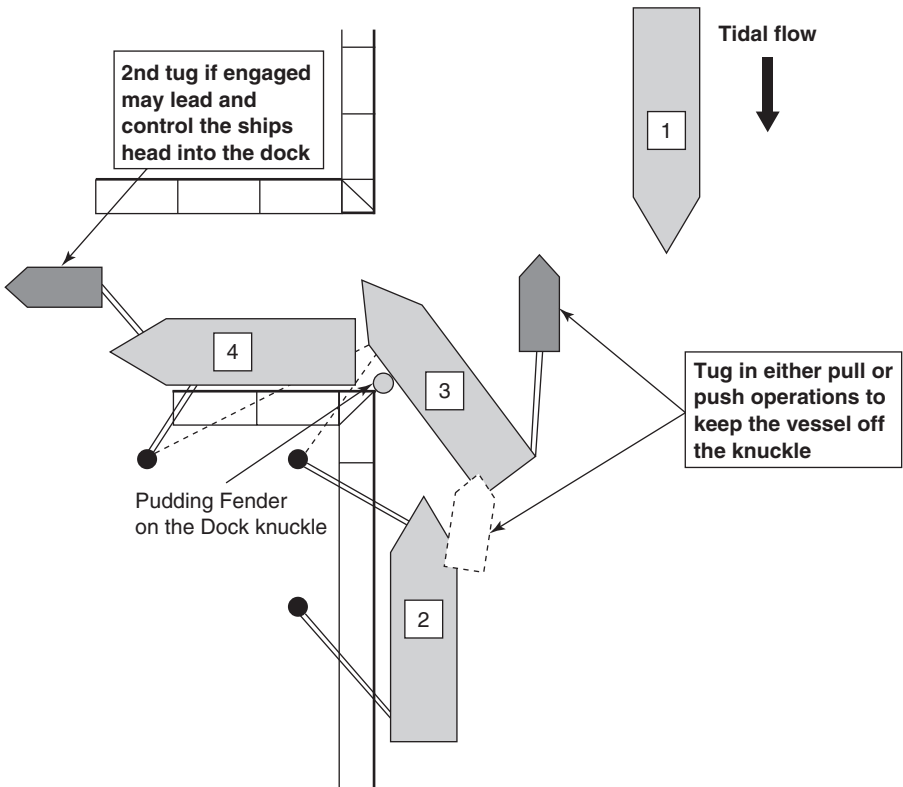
2nd tug if engaged may lead and control the ships head into the dock

Tidal flow

1

4

3

Tug in either pull or push operations to keep the vessel off the knuckle

Pudding Fender on the Dock knuckle

2